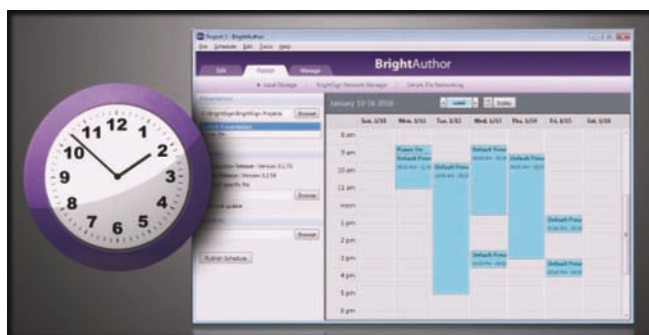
12
1
2
3
4
5
6
7
8
9
10
11

Project 1 - BrightAuthor
File Schedule Edit Tools Help
BrightAuthor
Edit
Publish
Manage
Local Storage
BrightSign Network Manager
Simple File Networking
January 10-16 2010
Week
Today
Sun. 1/10
Mon. 1/11
Tue. 1/12
Wed. 1/13
Thu. 1/14
Fri. 1/15
Sat. 1/16
8 am
9 am
10 am
11 am
noon
1 pm
2 pm
3 pm
4 pm
5 pm
6 pm
Power On
Default Pres
Default Pres
Default Pres
Default Pres
Default Pres
Default Pres
Default Pres
Browse
Browse
Browse
Publish Schedule
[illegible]